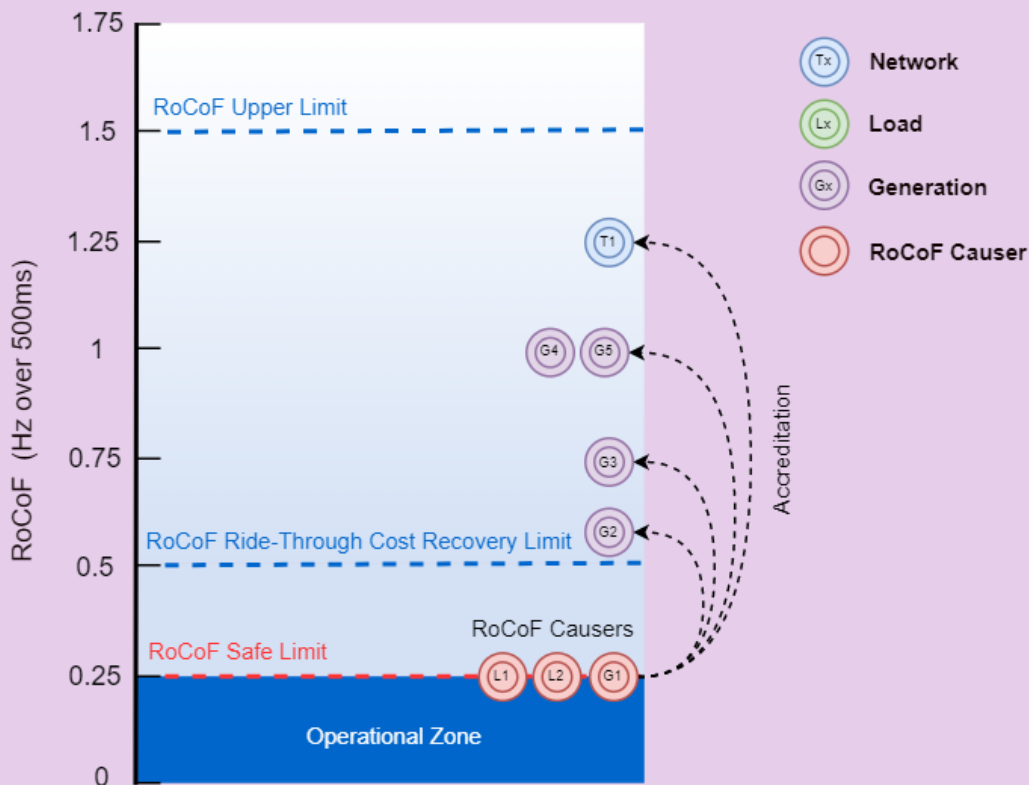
1.75
RoCoF Upper Limit
1.5
1.25
1
0.75
0.5
0.25
0
RoCoF (Hz over 500ms)
T1
G4
G5
G3
G2
RoCoF Ride-Through Cost Recovery Limit
RoCoF Causers
RoCoF Safe Limit
L1
L2
G1
Operational Zone
Accreditation
Tx
Network
Lx
Load
Gx
Generation
RoCoF Causer